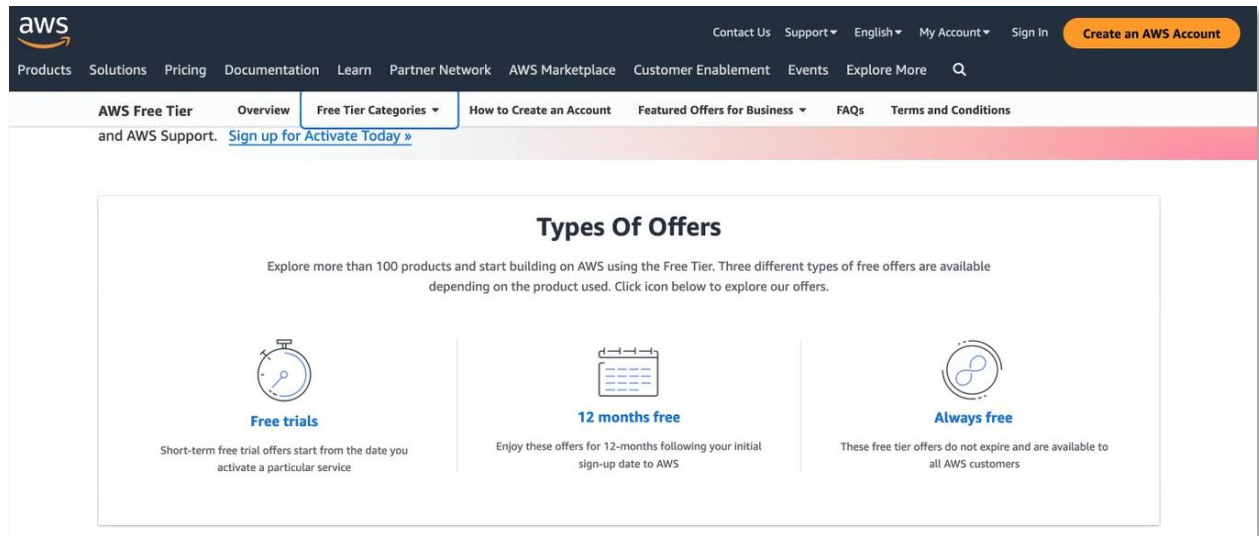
aws

Contact Us Support ▾ English ▾ My Account ▾ Sign In Create an AWS Account

Products Solutions Pricing Documentation Learn Partner Network AWS Marketplace Customer Enablement Events Explore More

AWS Free Tier Overview Free Tier Categories ▾ How to Create an Account Featured Offers for Business ▾ FAQs Terms and Conditions

and AWS Support. Sign up for Activate Today »

Types Of Offers

Explore more than 100 products and start building on AWS using the Free Tier. Three different types of free offers are available depending on the product used. Click icon below to explore our offers.

Free trials

Short-term free trial offers start from the date you activate a particular service

12 months free

Enjoy these offers for 12-months following your initial sign-up date to AWS

Always free

These free tier offers do not expire and are available to all AWS customers